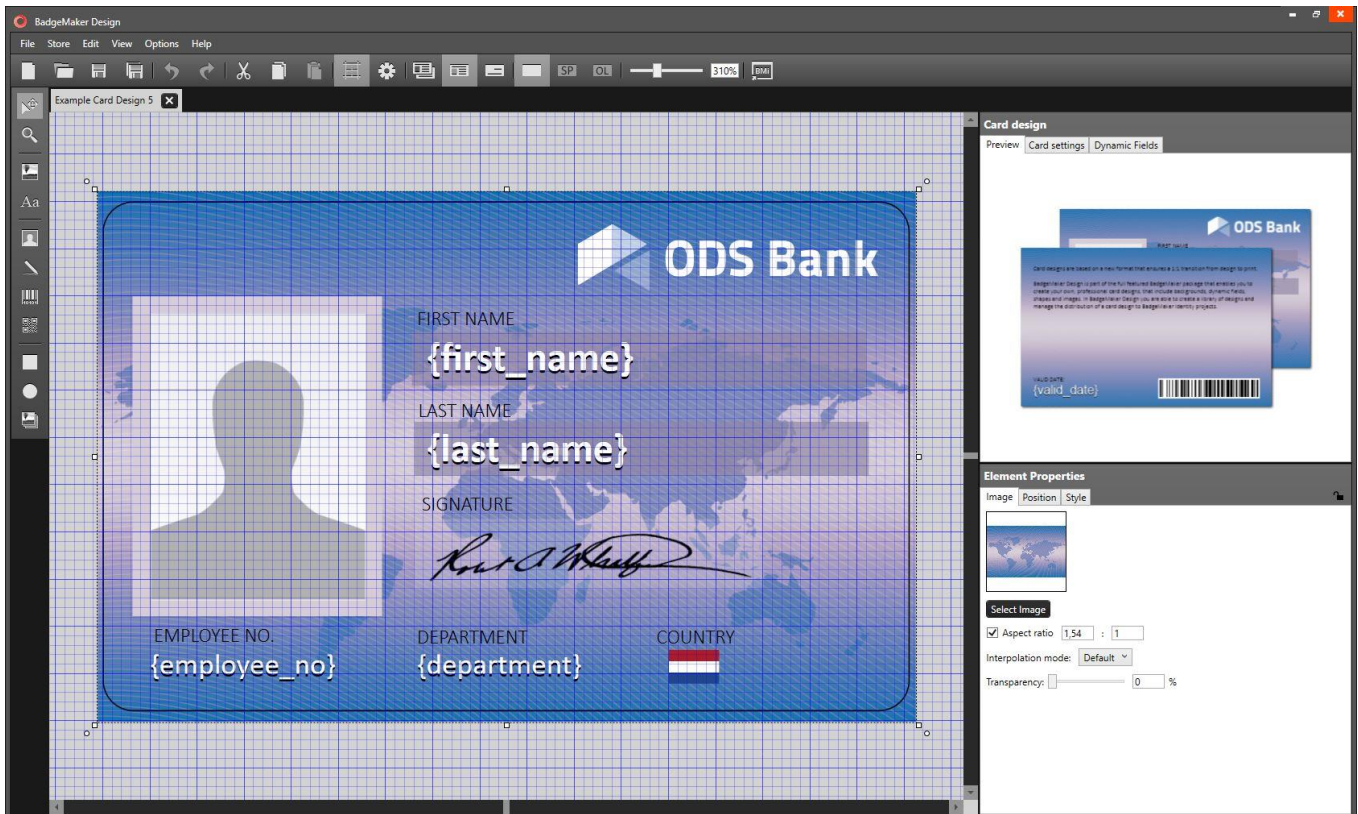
BadgeMaker Design

File Store Edit View Options Help

SP OL 310% BMi

Aa

Example Card Design 5

ODS Bank

FIRST NAME
{first_name}

LAST NAME
{last_name}

SIGNATURE

EMPLOYEE NO.
{employee_no}

DEPARTMENT
{department}

COUNTRY

Card design

Preview Card settings Dynamic Fields

ODS Bank

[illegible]

VALID DATE
{valid_date}

Element Properties

Image Position Style

Select Image

Aspect ratio 1,54 : 1

Interpolation mode: Default

Transparency: 0 %